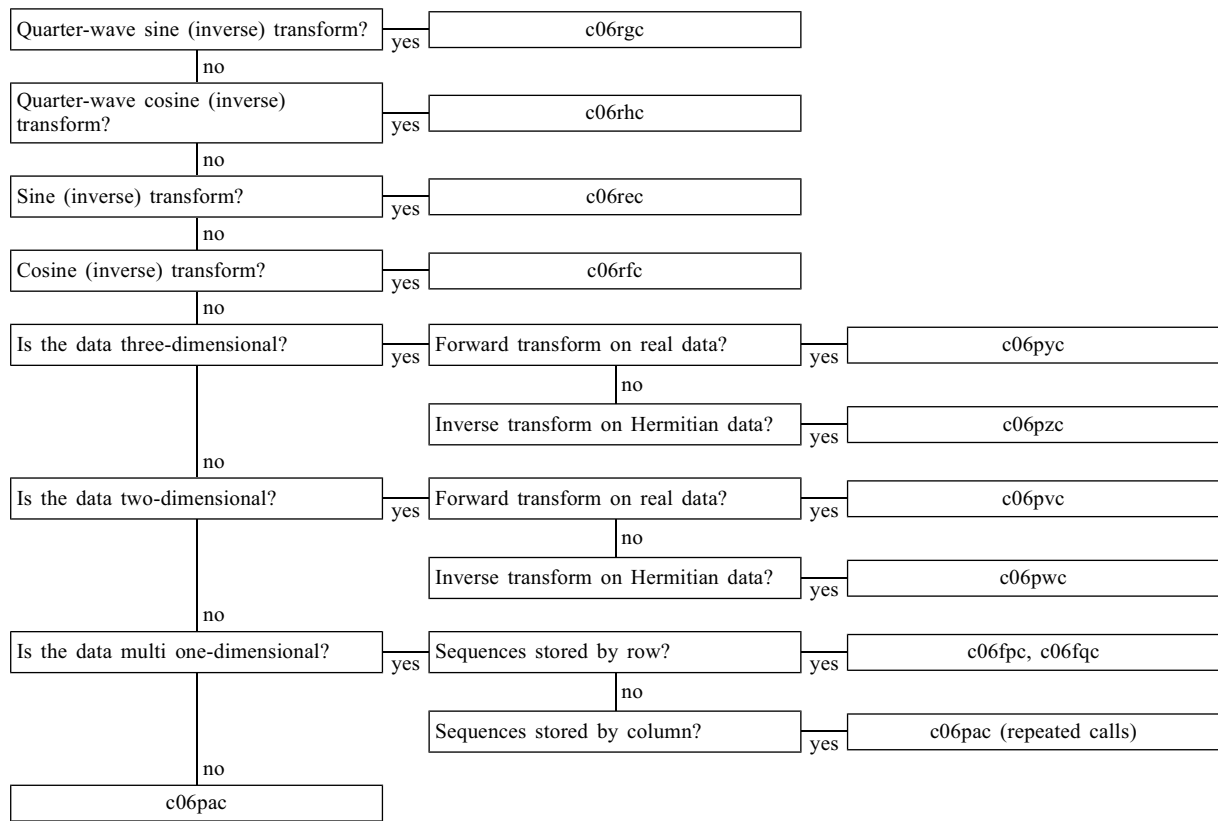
Quarter-wave sine (inverse) transform?
yes
c06rgc
no
Quarter-wave cosine (inverse) transform?
yes
c06rhc
no
Sine (inverse) transform?
yes
c06rec
no
Cosine (inverse) transform?
yes
c06rfc
no
Is the data three-dimensional?
yes
Forward transform on real data?
yes
c06pyc
no
Inverse transform on Hermitian data?
yes
c06pzc
no
Is the data two-dimensional?
yes
Forward transform on real data?
yes
c06pvc
no
Inverse transform on Hermitian data?
yes
c06pwc
no
Is the data multi one-dimensional?
yes
Sequences stored by row?
yes
c06fpc, c06fqc
no
Sequences stored by column?
yes
c06pac (repeated calls)
no
c06pac